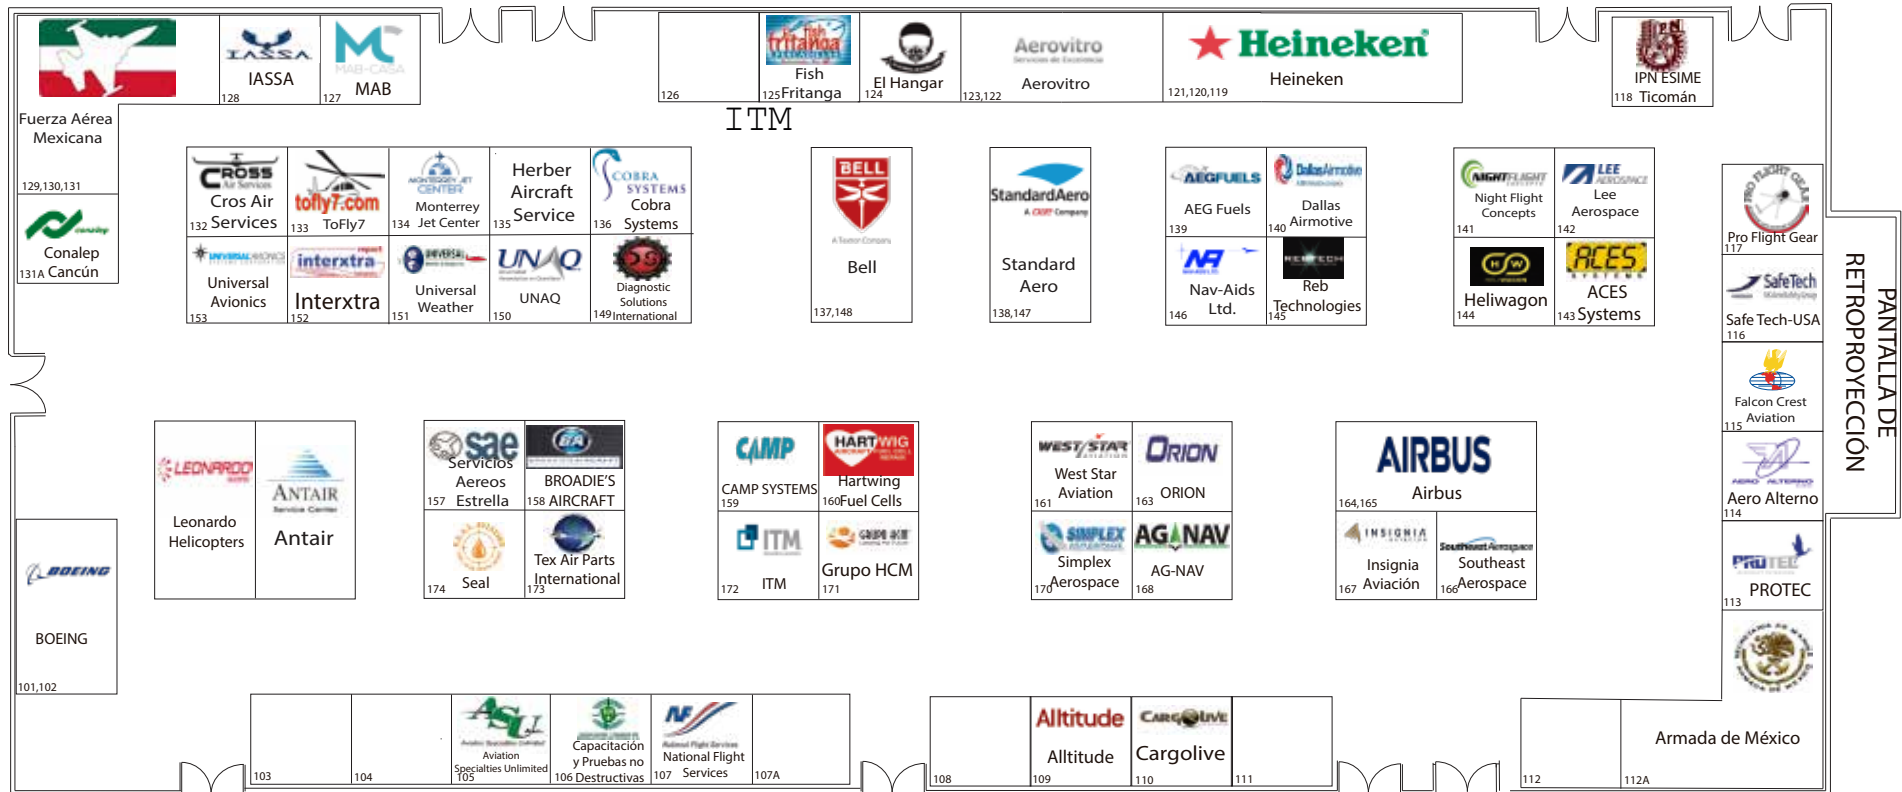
Fuerza Aérea Mexicana
129,130,131

IASSA
128

MAB
127

126

Fish
125 Fritanga

El Hangar
124

Aerovitro
123,122

Heineken
121,120,119

IPN ESIME
118 Ticomán

ITM

Conalep
131A Cancún

CROSS Air Services
Cros Air
132 Services

tofly7.com
133 ToFly7

Monterrey
134 Jet Center

Herber Aircraft
135 Service

COBRA SYSTEMS
Cobra
136 Systems

Universal Avionics
153

interxtra
Interxtra
152

Universal Weather
151

UNAQ
150

Diagnostic Solutions
149 International

BELL
Bell
137,148

StandardAero
Standard Aero
138,147

AEGFUELS
AEG Fuels
139

Dallas Airmotive
Dallas
140 Airmotive

Nav-Aids Ltd.
146

Reb Technologies
145

NIGHTFLIGHT
Night Flight Concepts
141

LEE AEROSPACE
Lee Aerospace
142

Heliwagon
144

ACES SYSTEMS
ACES
143 Systems

Pro Flight Gear
117

SafeTech
Safe Tech-USA
116

Falcon Crest Aviation
115

Aero Alterno
114

PROTEC
113

PANTALLA DE RETROPROYECCIÓN

LEONARDO
Leonardo Helicopters

ANTAIR
Antair

sae
Servicios Aereos
157 Estrella

BROADIE'S
158 AIRCRAFT

Seal
174

Tex Air Parts International
173

CAMP
CAMP SYSTEMS
159

HARTWIG
Hartwing
160 Fuel Cells

ITM
ITM
172

Grupo HCM
171

WEST STAR
West Star Aviation
161

ORION
163 ORION

SIMPLEX
Simplex
170 Aerospace

AG NAV
AG-NAV
168

AIRBUS
Airbus
164,165

INSIGNIA
Insignia
167 Aviación

Southeast Aerospace
Southeast
166 Aerospace

BOEING
BOEING
101,102

103

104

ASU
Aviation Specialties Unlimited
105

Capacitación y Pruebas no
106 Destructivas

NFS
National Flight
107 Services

107A

108

Alltitude
Alltitude
109

CARGOLIVE
Cargolive
110

111

112

Armada de México
112A